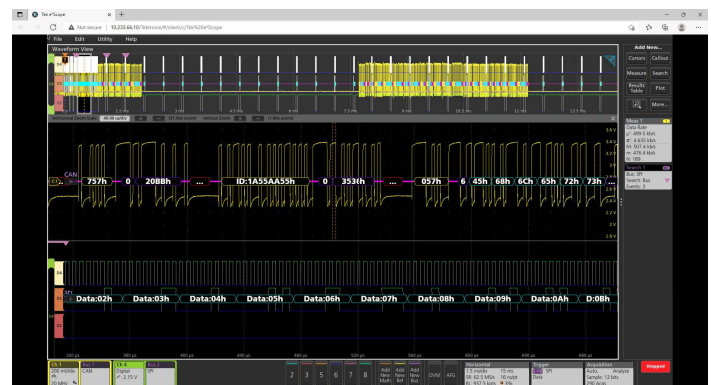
Tek e*Scope

Not secure | 10.233.66.10/Tektronix/#/client/c/Tek%20e*Scope

File Edit Utility Help

Waveform View

Add New...

Cursors Callout

Measure Search

Results Table Plot

More...

Meas 1

Data Rate

Search 1

Bus: SPI

Search: Bus

Events: 3

CAN

757h 0 20BBh ... ID:1A55AA55h 0 353h ... 057h 6 45h 68h 6Ch 65h 72h 73h

Data:02h Data:03h Data:04h Data:05h Data:06h Data:07h Data:08h Data:09h Data:0Ah D:08h

CAN

SPI

2 3 5 6 7 8

Add New Math

Add New Ref

Add New Bus

DVM

AFG

Horizontal

Trigger

SPI

Acquisition

Auto, Analyze

Stopped